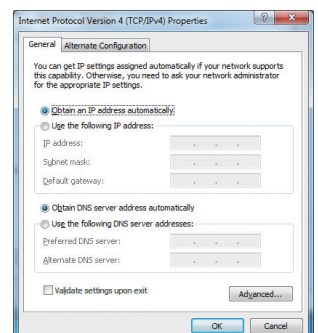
Internet Protocol Version 4 (TCP/IPv4) Properties

General | Alternate Configuration

You can get IP settings assigned automatically if your network supports this capability. Otherwise, you need to ask your network administrator for the appropriate IP settings.

Obtain an IP address automatically

Use the following IP address:

IP address: . . .

Subnet mask: . . .

Default gateway: . . .

Obtain DNS server address automatically

Use the following DNS server addresses:

Preferred DNS server: . . .

Alternate DNS server: . . .

Validate settings upon exit

Advanced...

OK

Cancel